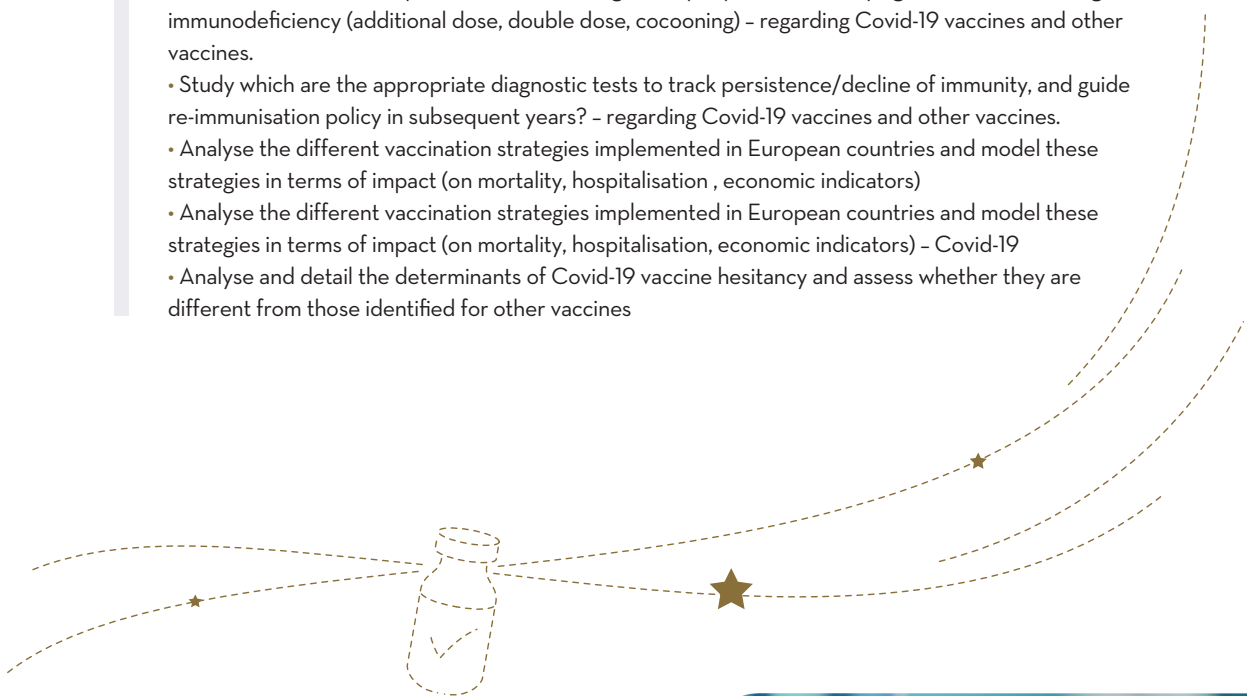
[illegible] immunodeficiency (additional dose, double dose, cocooning) – regarding Covid-19 vaccines and other vaccines.

• Study which are the appropriate diagnostic tests to track persistence/decline of immunity, and guide re-immunisation policy in subsequent years? – regarding Covid-19 vaccines and other vaccines.

• Analyse the different vaccination strategies implemented in European countries and model these strategies in terms of impact (on mortality, hospitalisation , economic indicators)

• Analyse the different vaccination strategies implemented in European countries and model these strategies in terms of impact (on mortality, hospitalisation, economic indicators) – Covid-19

• Analyse and detail the determinants of Covid-19 vaccine hesitancy and assess whether they are different from those identified for other vaccines